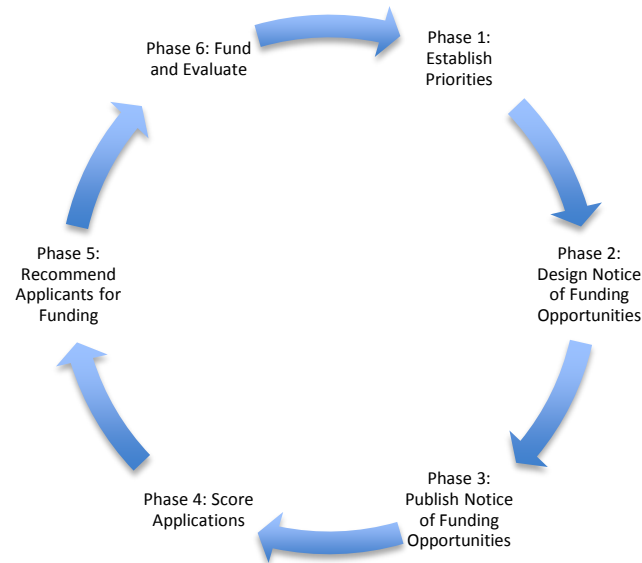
Phase 1: Establish Priorities

Phase 2: Design Notice of Funding Opportunities

Phase 3: Publish Notice of Funding Opportunities

Phase 4: Score Applications

Phase 5: Recommend Applicants for Funding

Phase 6: Fund and Evaluate